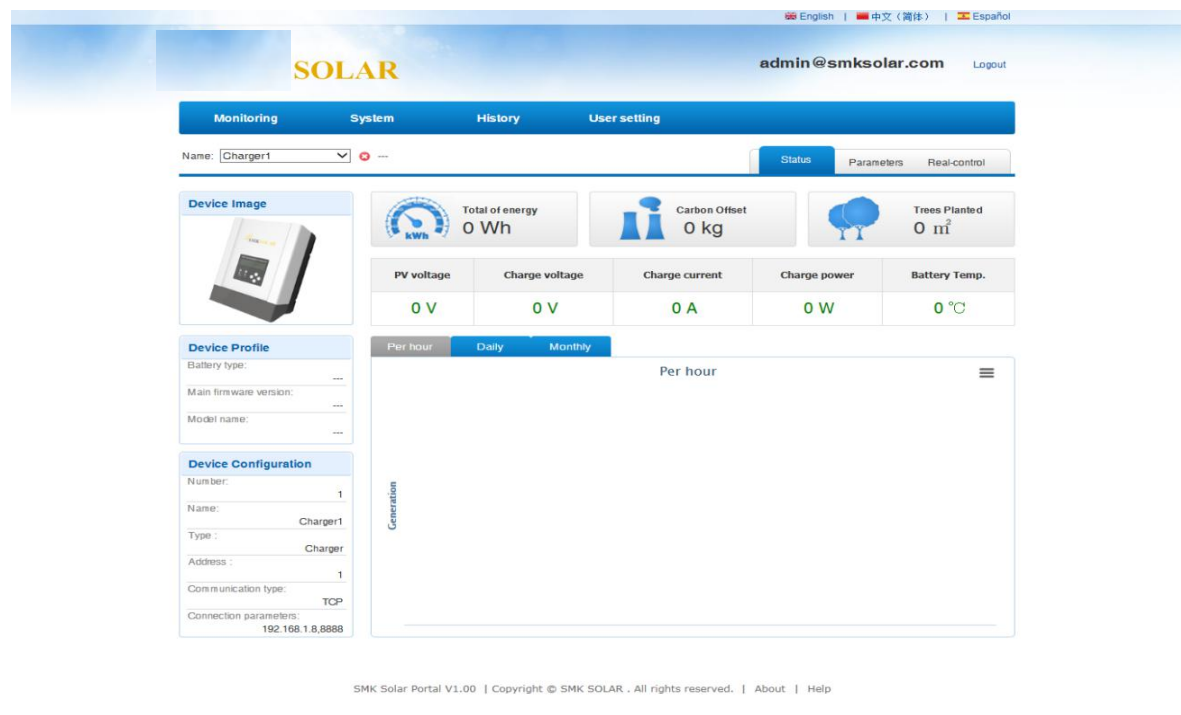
English | 中文（简体） | Español

SOLAR

admin@smksolar.com Logout

Monitoring System History User setting

Name: Charger1 ---

Status Parameters Real-control

Device Image

Total of energy
0 Wh

Carbon Offset
0 kg

Trees Planted
0 ㎡

kWh

| PV voltage | Charge voltage | Charge current | Charge power | Battery Temp. |
|---|---|---|---|---|
| 0 V | 0 V | 0 A | 0 W | 0 ℃ |

Device Profile
Battery type:
---
Main firmware version:
---
Model name:
---

Per hour Daily Monthly

Per hour

Generation

Device Configuration
Number:
1
Name:
Charger1
Type :
Charger
Address :
1
Communication type:
TCP
Connection parameters:
192.168.1.8,8888

SMK Solar Portal V1.00 | Copyright © SMK SOLAR . All rights reserved. | About | Help